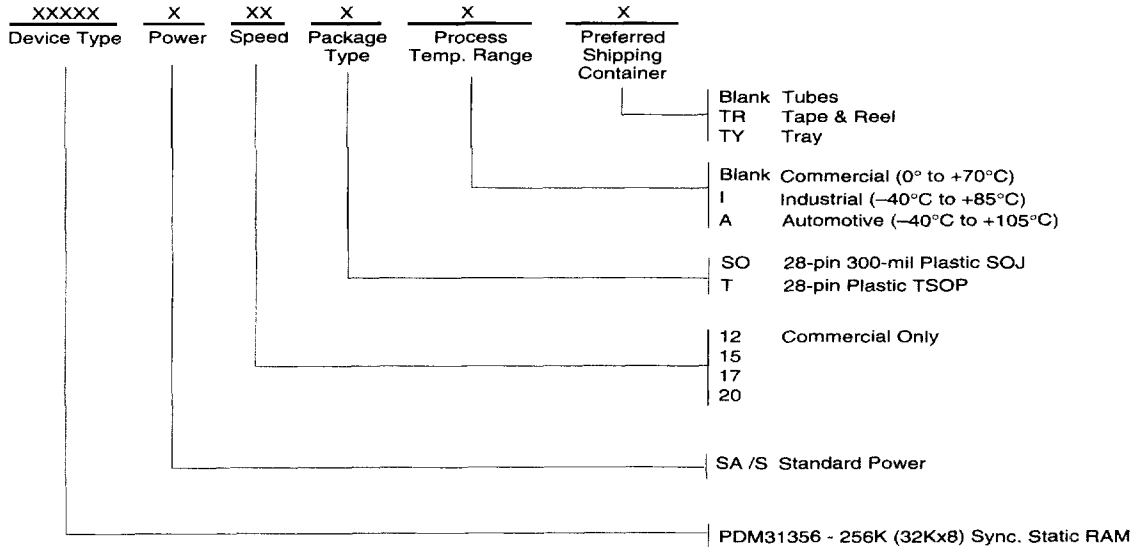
XXXXX
Device Type

X
Power

XX
Speed

X
Package Type

X
Process Temp. Range

X
Preferred Shipping Container

Blank Tubes
TR Tape & Reel
TY Tray

Blank Commercial (0° to +70°C)
I Industrial (–40°C to +85°C)
A Automotive (–40°C to +105°C)

SO 28-pin 300-mil Plastic SOJ
T 28-pin Plastic TSOP

12 Commercial Only
15
17
20

SA /S Standard Power

PDM31356 - 256K (32Kx8) Sync. Static RAM